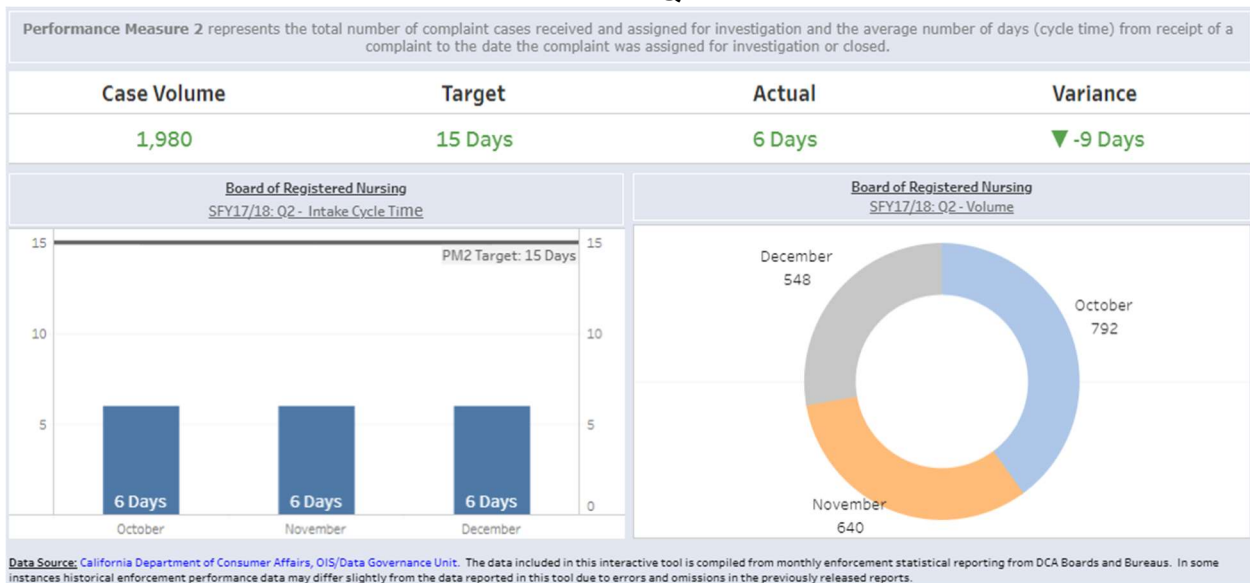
Performance Measure 2 represents the total number of complaint cases received and assigned for investigation and the average number of days (cycle time) from receipt of a complaint to the date the complaint was assigned for investigation or closed.

| Case Volume | Target | Actual | Variance |
|---|---|---|---|
| 1,980 | 15 Days | 6 Days | ▼ -9 Days |

Board of Registered Nursing
SFY17/18: Q2 - Intake Cycle Time

15
10
5
15
10
5
0
PM2 Target: 15 Days
6 Days
6 Days
6 Days
October
November
December

Board of Registered Nursing
SFY17/18: Q2 - Volume

December
548
October
792
November
640

Data Source: California Department of Consumer Affairs, OIS/Data Governance Unit. The data included in this interactive tool is compiled from monthly enforcement statistical reporting from DCA Boards and Bureaus. In some instances historical enforcement performance data may differ slightly from the data reported in this tool due to errors and omissions in the previously released reports.